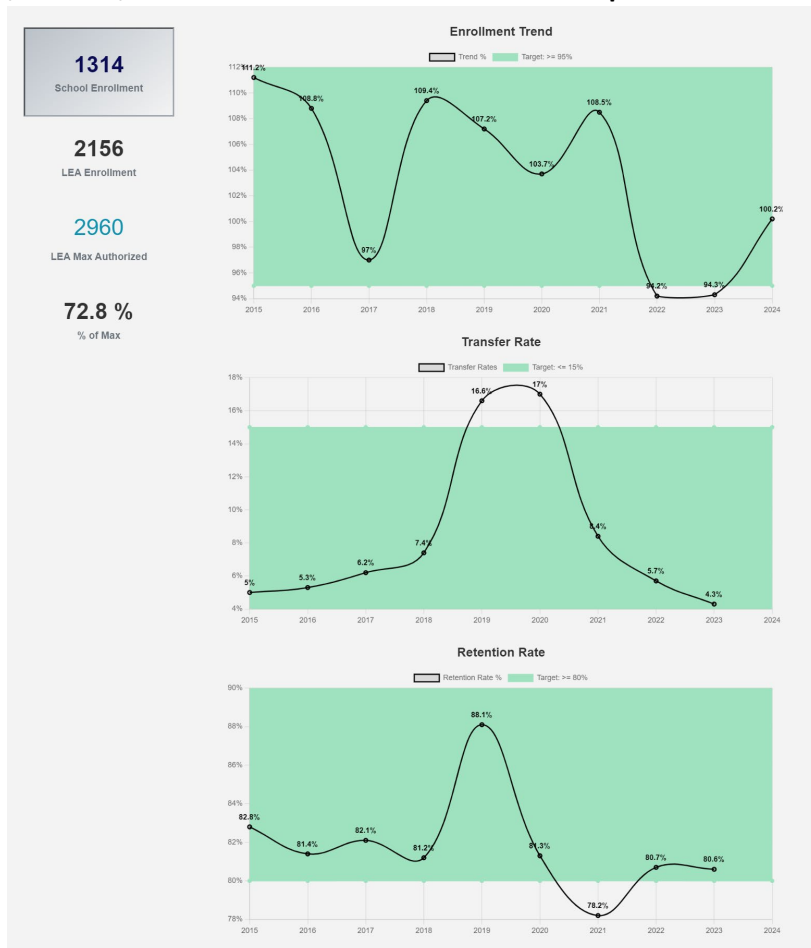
1314
School Enrollment

2156
LEA Enrollment

2960
LEA Max Authorized

72.8 %
% of Max

Enrollment Trend

Trend % Target: >= 95%

112% 110% 108% 106% 104% 102% 100% 98% 96% 94%

111.2% 108.8% 97% 109.4% 107.2% 103.7% 108.5% 94.2% 94.3% 100.2%

2015 2016 2017 2018 2019 2020 2021 2022 2023 2024

Transfer Rate

Transfer Rates Target: <= 15%

18% 16% 14% 12% 10% 8% 6% 4%

5% 5.3% 6.2% 7.4% 16.6% 17% 8.4% 5.7% 4.3%

2015 2016 2017 2018 2019 2020 2021 2022 2023 2024

Retention Rate

Retention Rate % Target: >= 80%

90% 88% 86% 84% 82% 80% 78%

82.8% 81.4% 82.1% 81.2% 88.1% 81.3% 78.2% 80.7% 80.6%

2015 2016 2017 2018 2019 2020 2021 2022 2023 2024